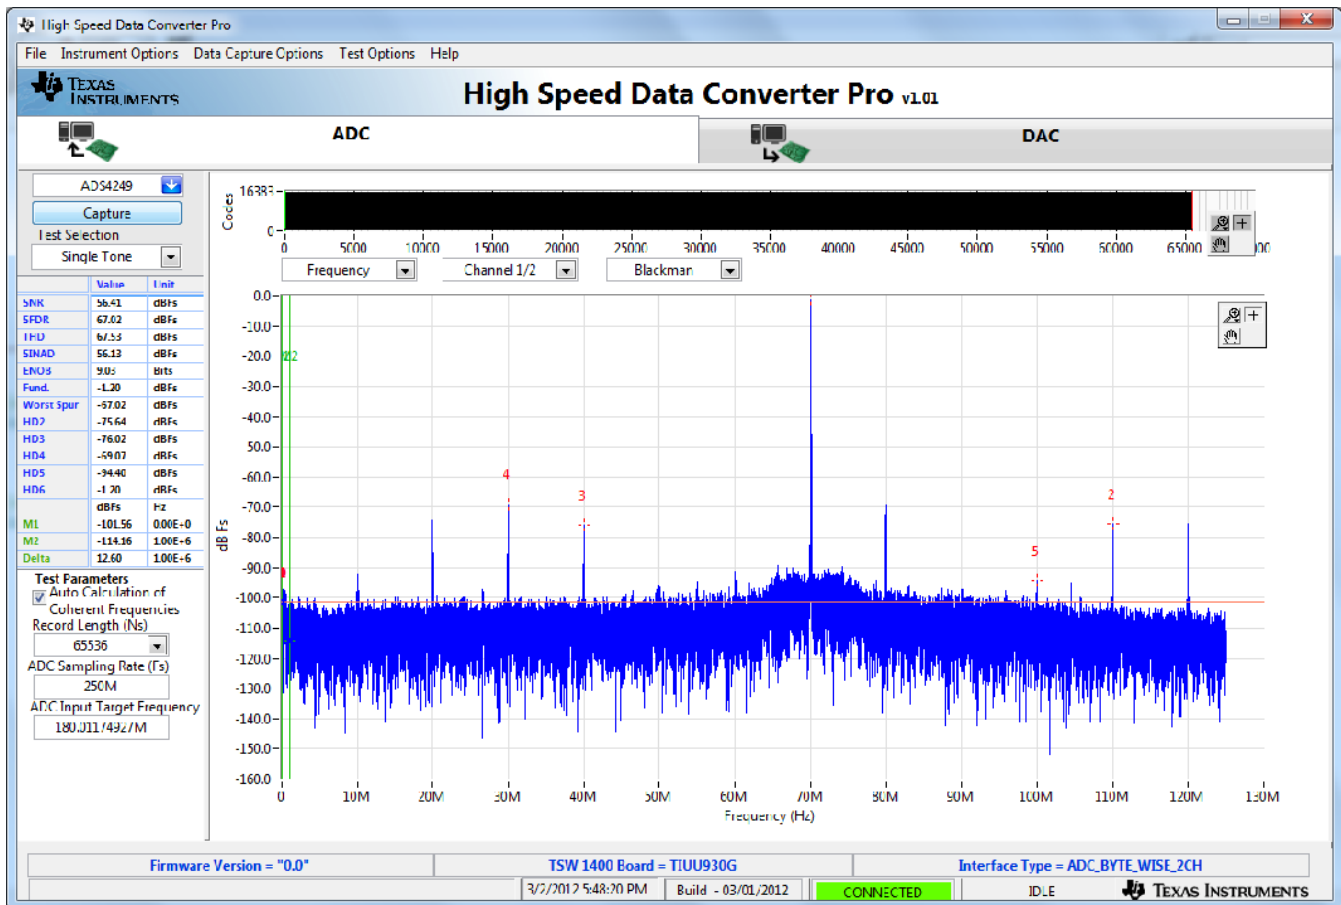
High Speed Data Converter Pro

File Instrument Options Data Capture Options Test Options Help

Texas Instruments

High Speed Data Converter Pro v1.01

ADC

DAC

ADS4249

Capture

Test Selection

Single Tone

| | Value | Unit |
|---|---|---|
| SNR | 56.41 | dBFs |
| SFDR | 67.02 | dBFs |
| THD | 67.53 | dBFs |
| SINAD | 56.13 | dBFs |
| ENOB | 9.03 | Bits |
| Fund. | -1.20 | dBFs |
| Worst Spur | -67.02 | dBFs |
| HD2 | -75.64 | dBFs |
| HD3 | -76.02 | dBFs |
| HD4 | -69.07 | dBFs |
| HD5 | -94.40 | dBFs |
| HD6 | -1.20 | dBFs |
| | dBFs | Hz |
| M1 | -101.56 | 0.00E-0 |
| M2 | -114.16 | 1.00E-6 |
| Delta | 12.60 | 1.00E-6 |

Test Parameters

Auto Calculation of Coherent Frequencies

Record Length (Ns)

65536

ADC Sampling Rate (Fs)

250M

ADC Input Target Frequency

180.0117492M

Codes

16383

0

0 5000 10000 15000 20000 25000 30000 35000 40000 45000 50000 55000 60000 65000 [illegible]00

Frequency

Channel 1/2

Blackman

dB Fs

0.0 -10.0 -20.0 -30.0 -40.0 -50.0 -60.0 -70.0 -80.0 -90.0 -100.0 -110.0 -120.0 -130.0 -140.0 -150.0 -160.0

M2

4

3

2

5

0 10M 20M 30M 40M 50M 60M 70M 80M 90M 100M 110M 120M 130M

Frequency (Hz)

Firmware Version = "0.0"

TSW 1400 Board = TIUU930G

Interface Type = ADC_BYTE_WISE_2CH

3/2/2012 5:48:20 PM

Build - 03/01/2012

CONNECTED

IDLE

Texas Instruments